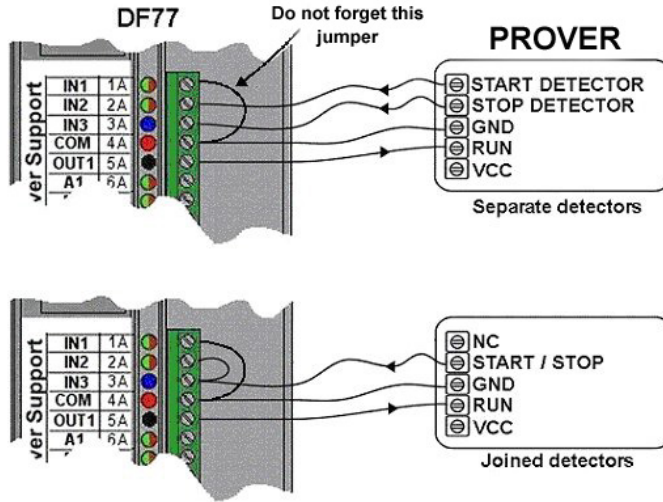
DF77

Do not forget this jumper

PROVER

ver Support

| IN1 | 1A |
|---|---|
| IN2 | 2A |
| IN3 | 3A |
| COM | 4A |
| OUT1 | 5A |
| A1 | 6A |

START DETECTOR
STOP DETECTOR
GND
RUN
VCC

Separate detectors

ver Support

| IN1 | 1A |
|---|---|
| IN2 | 2A |
| IN3 | 3A |
| COM | 4A |
| OUT1 | 5A |
| A1 | 6A |

NC
START / STOP
GND
RUN
VCC

Joined detectors